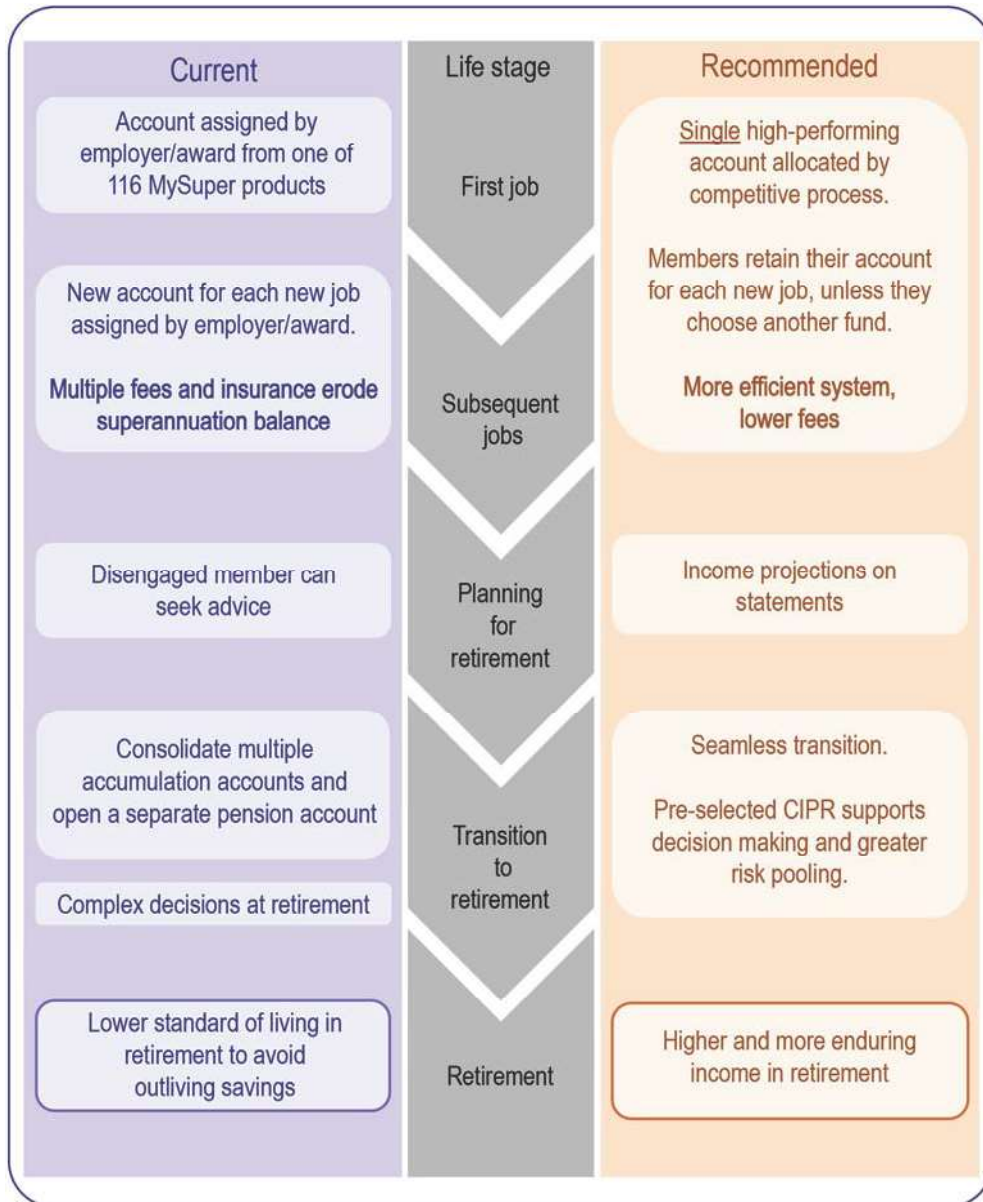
Current

Account assigned by employer/award from one of 116 MySuper products

New account for each new job assigned by employer/award.

Multiple fees and insurance erode superannuation balance

Disengaged member can seek advice

Consolidate multiple accumulation accounts and open a separate pension account

Complex decisions at retirement

Lower standard of living in retirement to avoid outliving savings

Life stage

First job

Subsequent jobs

Planning for retirement

Transition to retirement

Retirement

Recommended

Single high-performing account allocated by competitive process.

Members retain their account for each new job, unless they choose another fund.

More efficient system, lower fees

Income projections on statements

Seamless transition.

Pre-selected CIPR supports decision making and greater risk pooling.

Higher and more enduring income in retirement